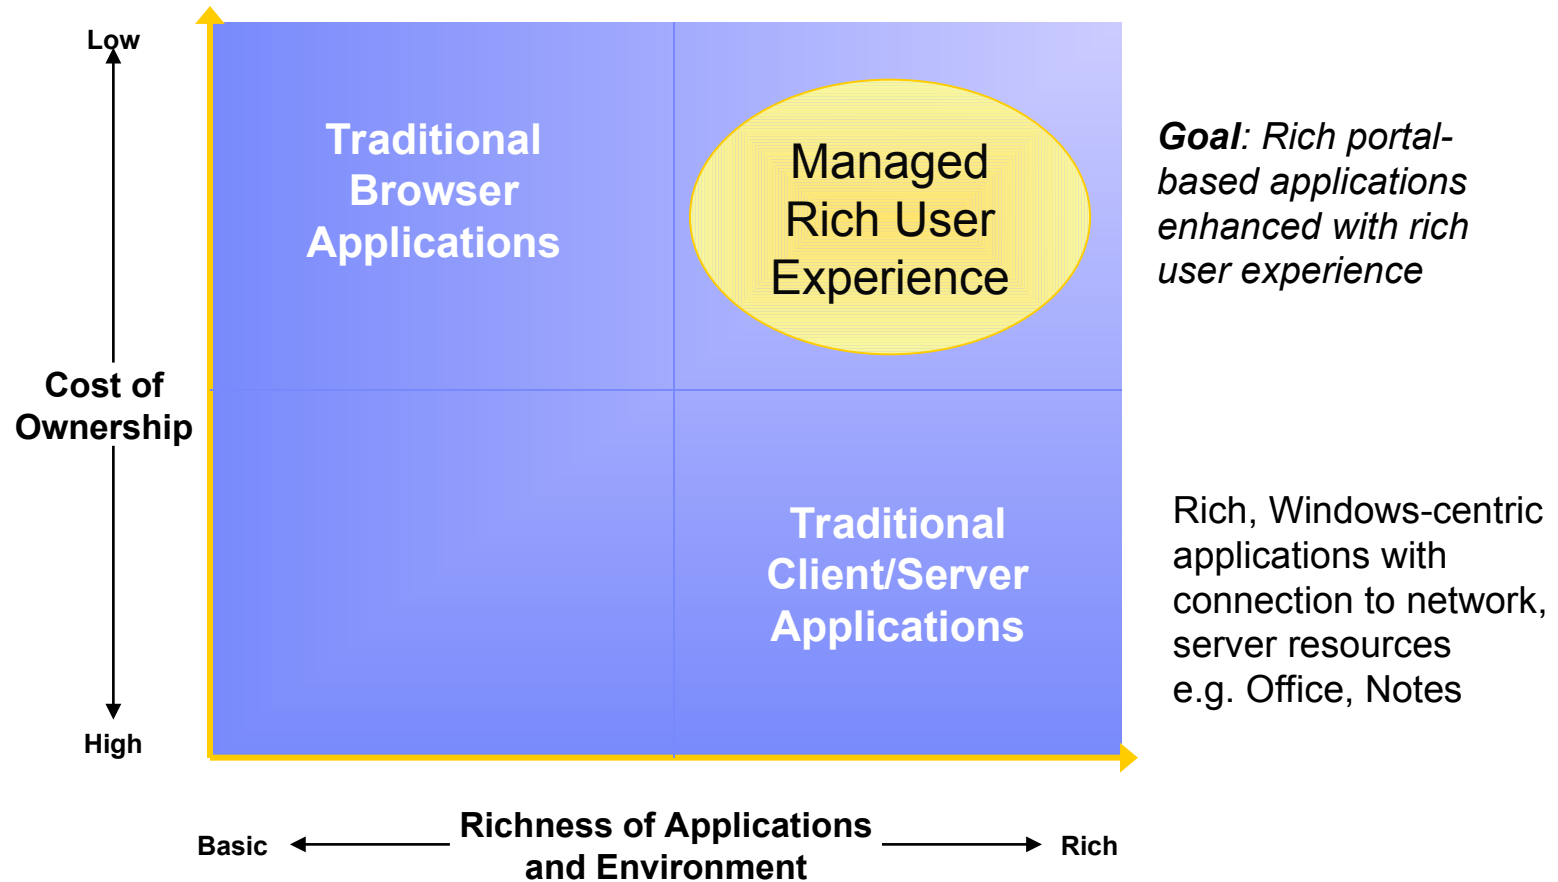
Low

Cost of Ownership

High

Traditional Browser Applications

Managed Rich User Experience

Traditional Client/Server Applications

*Goal*: Rich portal-based applications enhanced with rich user experience

Rich, Windows-centric applications with connection to network, server resources e.g. Office, Notes

Basic

Richness of Applications and Environment

Rich